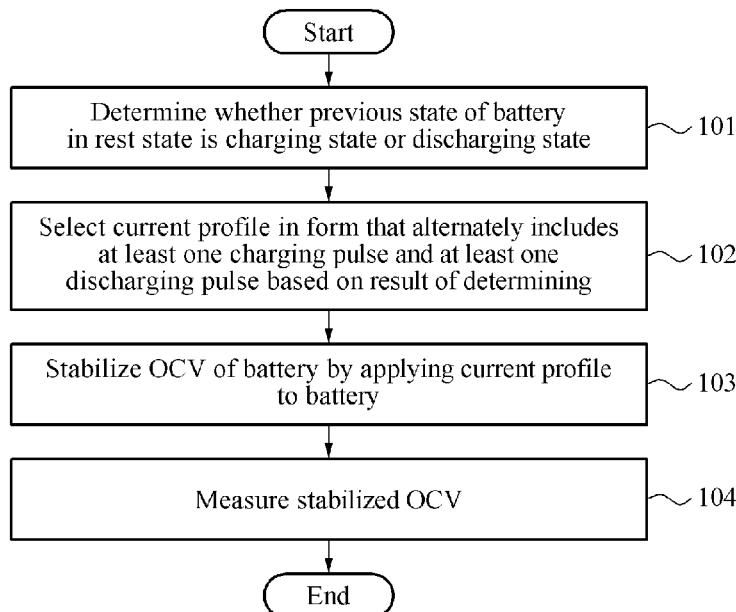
Start

Determine whether previous state of battery in rest state is charging state or discharging state

101

Select current profile in form that alternately includes at least one charging pulse and at least one discharging pulse based on result of determining

102

Stabilize OCV of battery by applying current profile to battery

103

Measure stabilized OCV

104

End